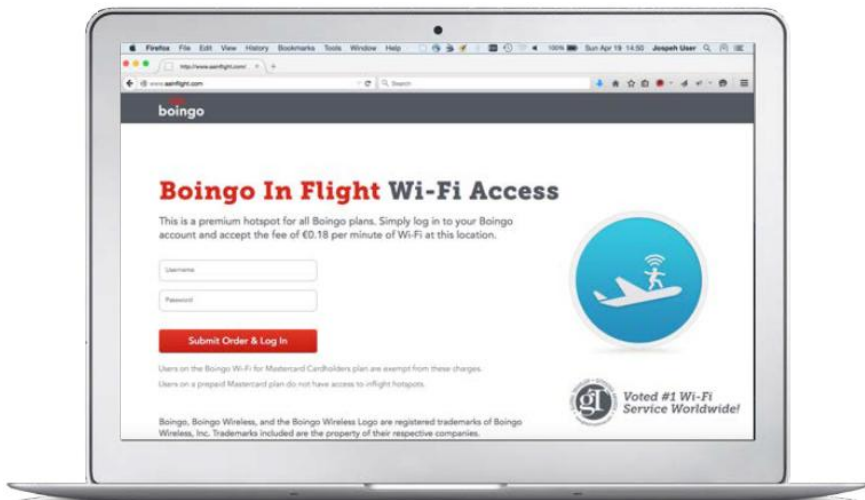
Firefox File Edit View History Bookmarks Tools Window Help 100% Sun Apr 19 14:50 Joseph User

http://www.aainflight.com/

www.aainflight.com

Search

boingo

Boingo In Flight Wi-Fi Access

This is a premium hotspot for all Boingo plans. Simply log in to your Boingo account and accept the fee of €0.18 per minute of Wi-Fi at this location.

Username

Password

Submit Order & Log In

Users on the Boingo Wi-Fi for Mastercard Cardholders plan are exempt from these charges.

Users on a prepaid Mastercard plan do not have access to inflight hotspots.

Voted #1 Wi-Fi Service Worldwide!

Boingo, Boingo Wireless, and the Boingo Wireless Logo are registered trademarks of Boingo Wireless, Inc. Trademarks included are the property of their respective companies.